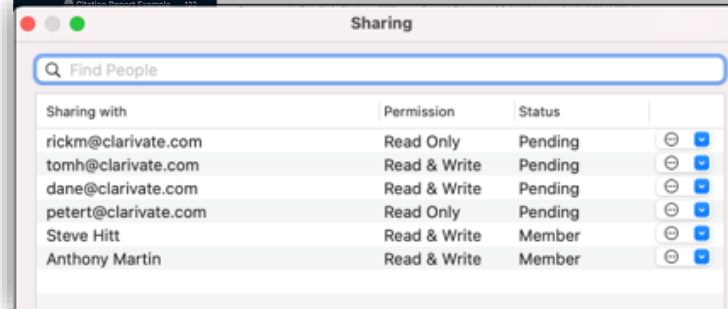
Sharing

Find People

| Sharing with | Permission | Status |
|---|---|---|
| rickm@clarivate.com | Read Only | Pending |
| tomh@clarivate.com | Read & Write | Pending |
| dane@clarivate.com | Read & Write | Pending |
| petert@clarivate.com | Read Only | Pending |
| Steve Hitt | Read & Write | Member |
| Anthony Martin | Read & Write | Member |